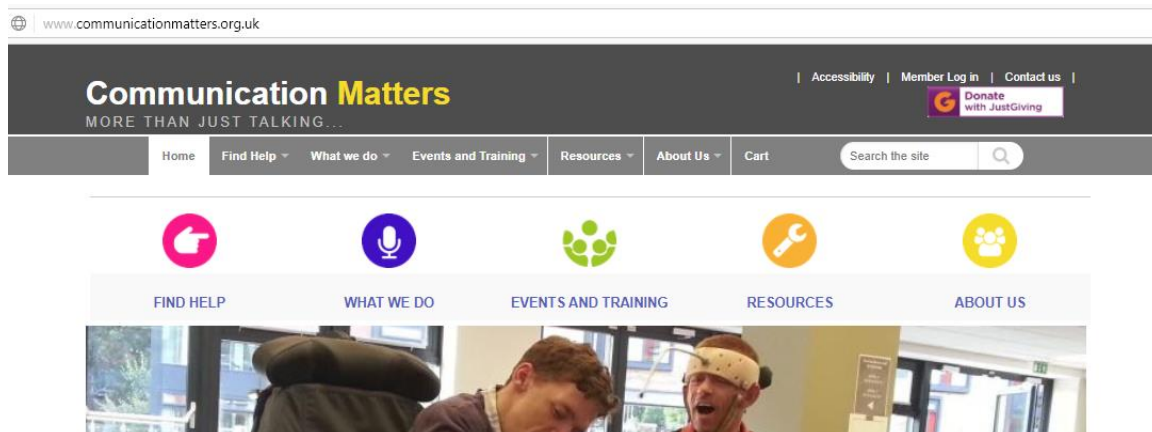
www.communicationmatters.org.uk

| Accessibility | Member Log in | Contact us |

Communication Matters
MORE THAN JUST TALKING...

Donate with JustGiving

Home | Find Help | What we do | Events and Training | Resources | About Us | Cart

Search the site

FIND HELP

WHAT WE DO

EVENTS AND TRAINING

RESOURCES

ABOUT US